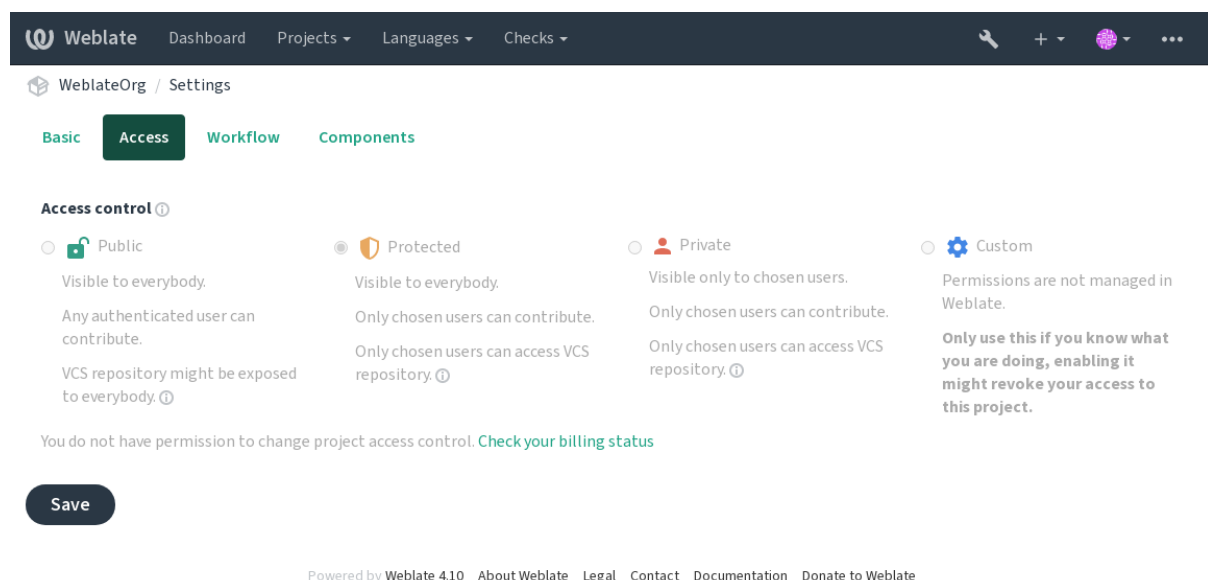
Weblate Dashboard Projects Languages Checks

WeblateOrg / Settings

Basic Access Workflow Components

Access control

Public

Visible to everybody.

Any authenticated user can contribute.

VCS repository might be exposed to everybody.

Protected

Visible to everybody.

Only chosen users can contribute.

Only chosen users can access VCS repository.

Private

Visible only to chosen users.

Only chosen users can contribute.

Only chosen users can access VCS repository.

Custom

Permissions are not managed in Weblate.

**Only use this if you know what you are doing, enabling it might revoke your access to this project.**

You do not have permission to change project access control. Check your billing status

Save

Powered by Weblate 4.10 About Weblate Legal Contact Documentation Donate to Weblate